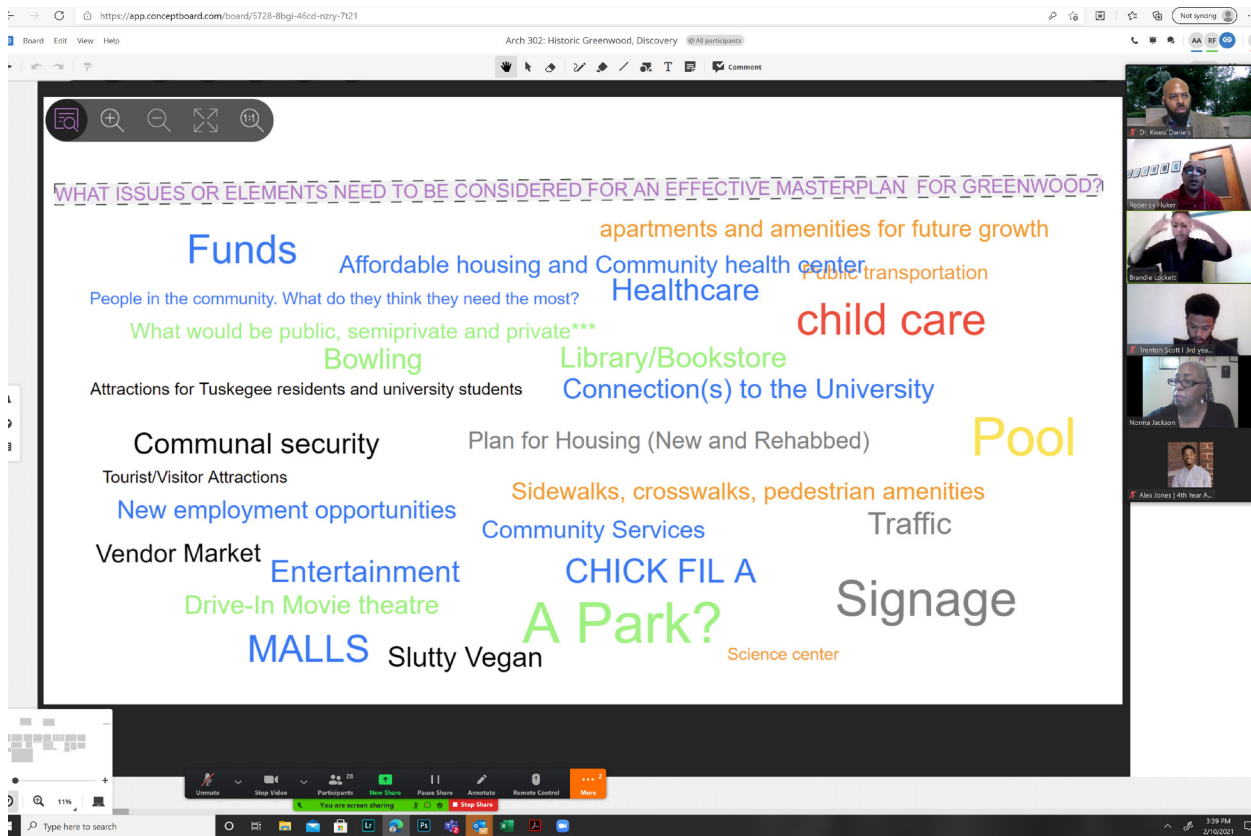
https://app.conceptboard.com/board/5728-8bgi-46cd-nzry-7t21

Not syncing

Board Edit View Help

Arch 302: Historic Greenwood, Discovery

All participants

AA RF

Comment

WHAT ISSUES OR ELEMENTS NEED TO BE CONSIDERED FOR AN EFFECTIVE MASTERPLAN FOR GREENWOOD?

apartments and amenities for future growth

Funds

Affordable housing and Community health center

Public transportation

People in the community. What do they think they need the most?

Healthcare

What would be public, semiprivate and private***

child care

Bowling

Library/Bookstore

Attractions for Tuskegee residents and university students

Connection(s) to the University

Communal security

Plan for Housing (New and Rehabbed)

Pool

Tourist/Visitor Attractions

Sidewalks, crosswalks, pedestrian amenities

New employment opportunities

Community Services

Traffic

Vendor Market

Entertainment

CHICK FIL A

Drive-In Movie theatre

Signage

A Park?

MALLS

Slutty Vegan

Science center

Dr. Kwesi Daniels

Roderick Fluker

Brandie Lockett

Trenton Scott | 3rd yea...

Norma Jackson

Alex Jones | 4th Year A...

Unmute

Stop Video

Participants 28

New Share

Pause Share

Annotate

Remote Control

More

You are screen sharing

Stop Share

11%

Type here to search

3:39 PM
2/10/2021